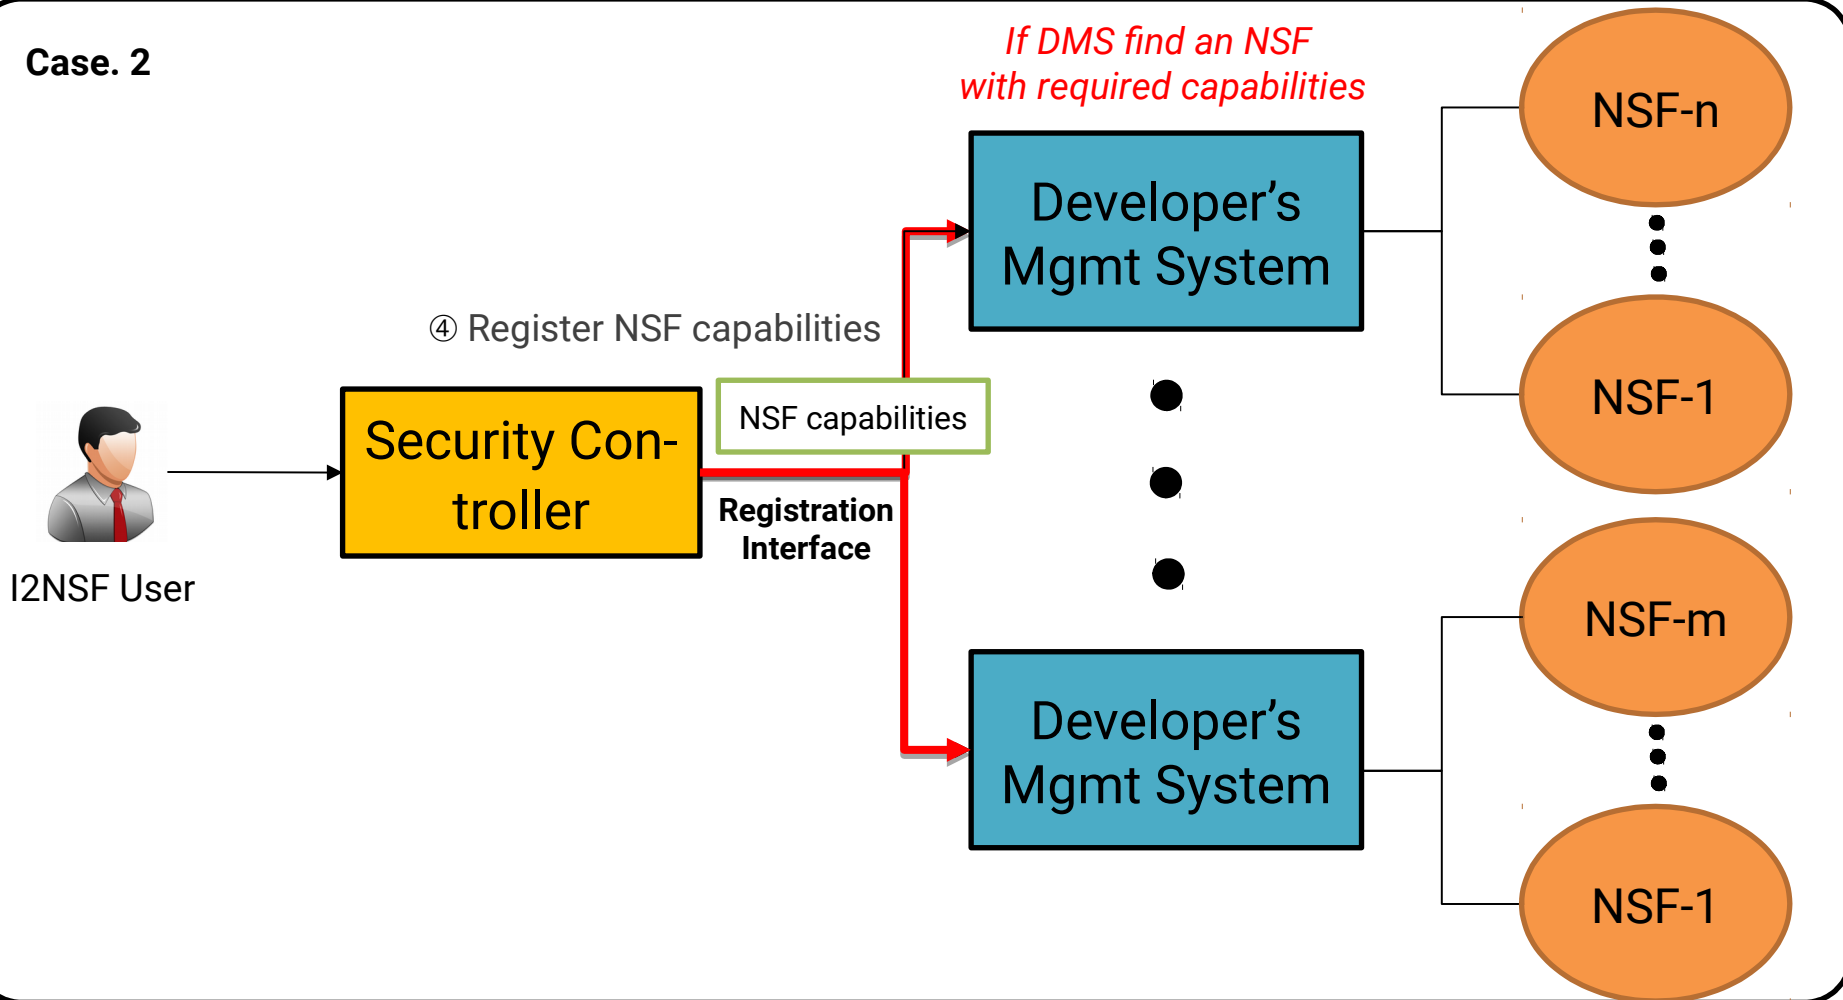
Case. 2

If DMS find an NSF with required capabilities

I2NSF User

Security Controller

④ Register NSF capabilities

NSF capabilities

Registration Interface

Developer's Mgmt System

Developer's Mgmt System

NSF-n

NSF-1

NSF-m

NSF-1